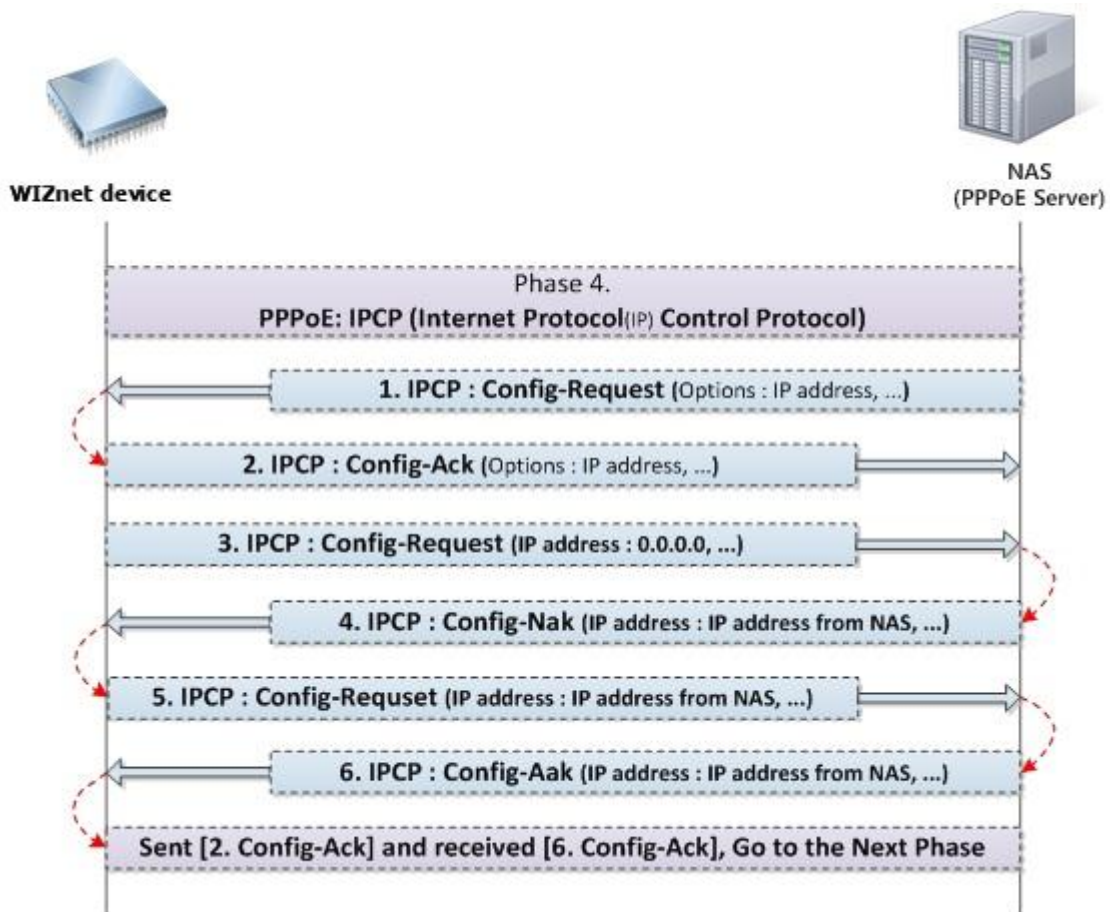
WIZnet device

NAS
(PPPoE Server)

Phase 4.
PPPoE: IPCP (Internet Protocol(IP) Control Protocol)

1. IPCP : Config-Request (Options : IP address, ...)

2. IPCP : Config-Ack (Options : IP address, ...)

3. IPCP : Config-Request (IP address : 0.0.0.0, ...)

4. IPCP : Config-Nak (IP address : IP address from NAS, ...)

5. IPCP : Config-Requset (IP address : IP address from NAS, ...)

6. IPCP : Config-Aak (IP address : IP address from NAS, ...)

Sent [2. Config-Ack] and received [6. Config-Ack], Go to the Next Phase